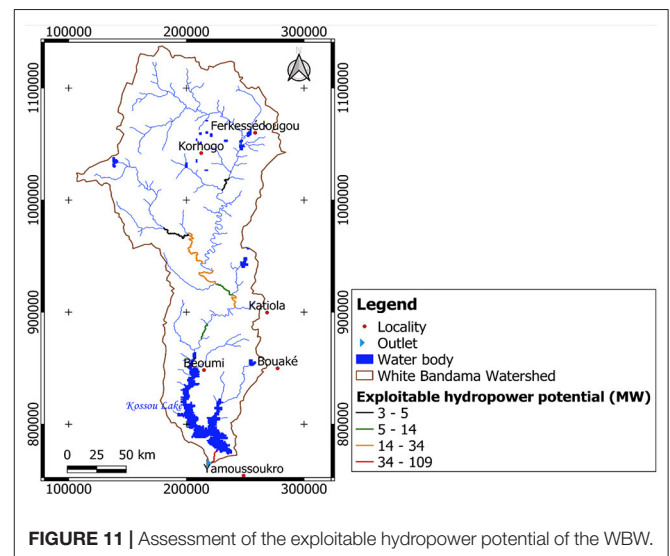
100000 200000 300000

1100000
1000000
900000
800000

1100000
1000000
900000
800000

N

Ferkessédougou
Korhogo
Katiola
Béoumi
Bouaké
Kossou Lake
Yamoussoukro

0 25 50 km

100000 200000 300000

Legend
Locality
Outlet
Water body
White Bandama Watershed
Exploitable hydropower potential (MW)
3 - 5
5 - 14
14 - 34
34 - 109

FIGURE 11 | Assessment of the exploitable hydropower potential of the WBW.